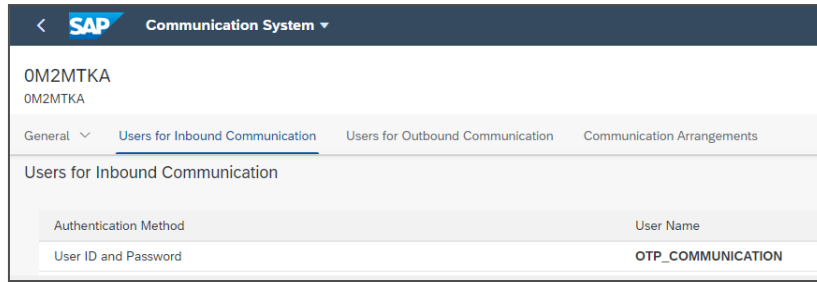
SAP Communication System ▾

0M2MTKA
0M2MTKA

General ⌄ Users for Inbound Communication Users for Outbound Communication Communication Arrangements

Users for Inbound Communication

| Authentication Method | User Name |
|---|---|
| User ID and Password | OTP_COMMUNICATION |